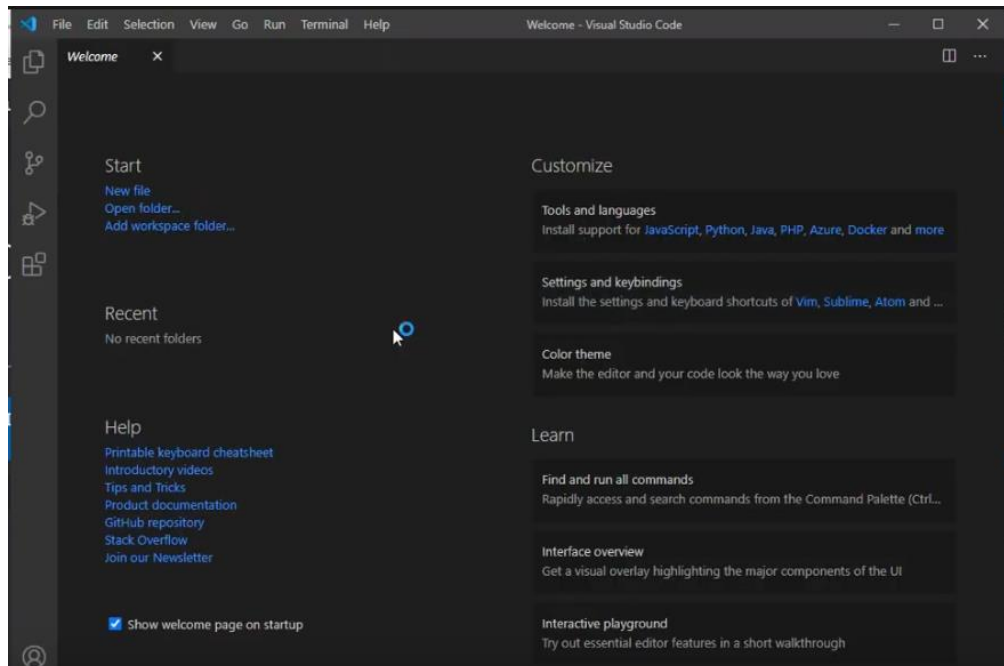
File Edit Selection View Go Run Terminal Help

Welcome - Visual Studio Code

Welcome ×

Start

New file
Open folder...
Add workspace folder...

Recent

No recent folders

Help

Printable keyboard cheatsheet
Introductory videos
Tips and Tricks
Product documentation
GitHub repository
Stack Overflow
Join our Newsletter

Show welcome page on startup

Customize

Tools and languages
Install support for JavaScript, Python, Java, PHP, Azure, Docker and more

Settings and keybindings
Install the settings and keyboard shortcuts of Vim, Sublime, Atom and ...

Color theme
Make the editor and your code look the way you love

Learn

Find and run all commands
Rapidly access and search commands from the Command Palette (Ctrl...

Interface overview
Get a visual overlay highlighting the major components of the UI

Interactive playground
Try out essential editor features in a short walkthrough